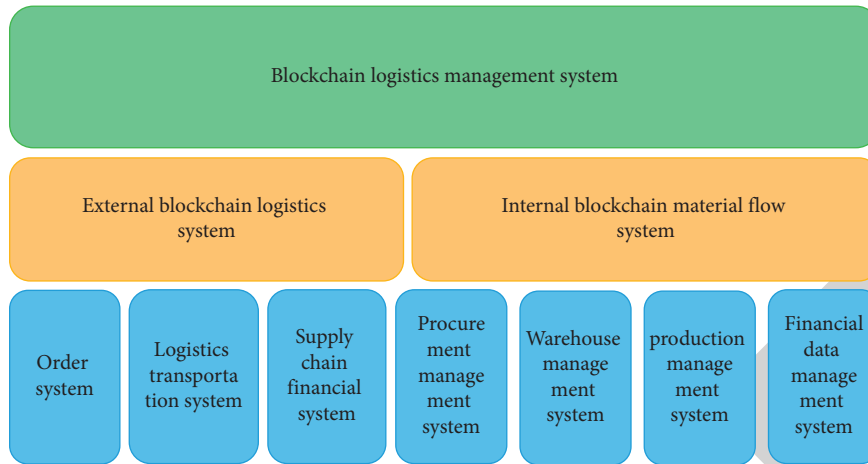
Blockchain logistics management system

External blockchain logistics system

Internal blockchain material flow system

Order system

Logistics transporta tion system

Supply chain financial system

Procure ment manage ment system

Warehouse manage ment system

production manage ment system

Financial data manage ment system